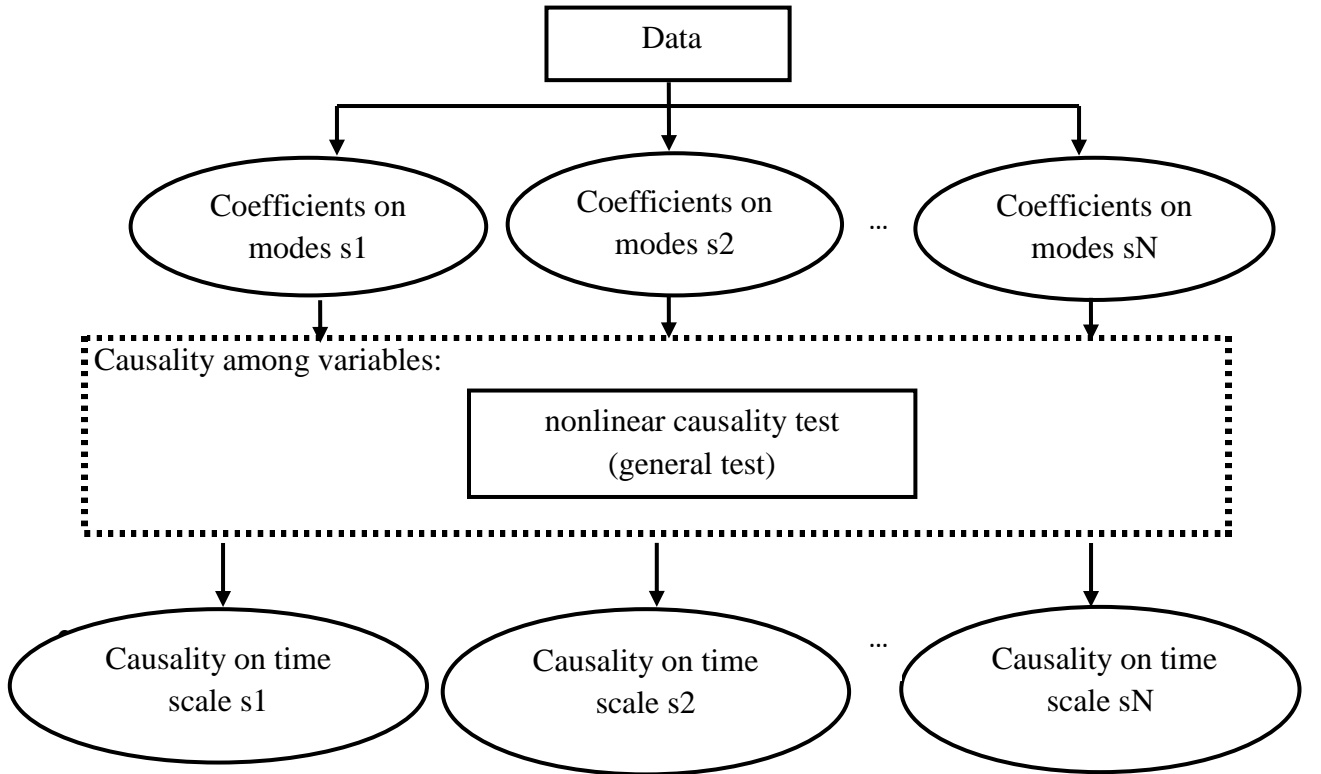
Data

Coefficients on modes s1

Coefficients on modes s2

...

Coefficients on modes sN

Causality among variables:

nonlinear causality test (general test)

Causality on time scale s1

Causality on time scale s2

...

Causality on time scale sN